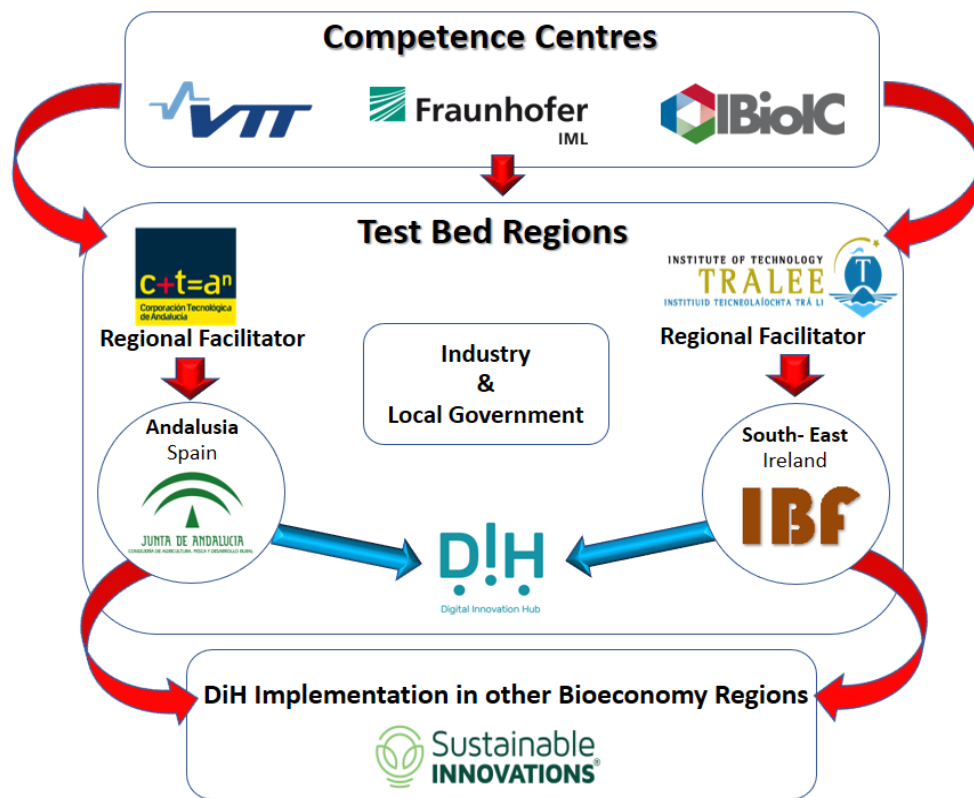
Competence Centres

VTT

Fraunhofer IML

IBioIC

Test Bed Regions

c+t=a$^n$ Corporación Tecnológica de Andalucía

Regional Facilitator

INSTITUTE OF TECHNOLOGY TRALEE INSTITIÚID TEICNEOLAÍOCHTA TRÁ LÍ

Regional Facilitator

Industry & Local Government

Andalusia Spain

JUNTA DE ANDALUCIA CONSEJERÍA DE AGRICULTURA, PESCA Y DESARROLLO RURAL

South- East Ireland

IBF

D!H Digital Innovation Hub

DiH Implementation in other Bioeconomy Regions

Sustainable INNOVATIONS®